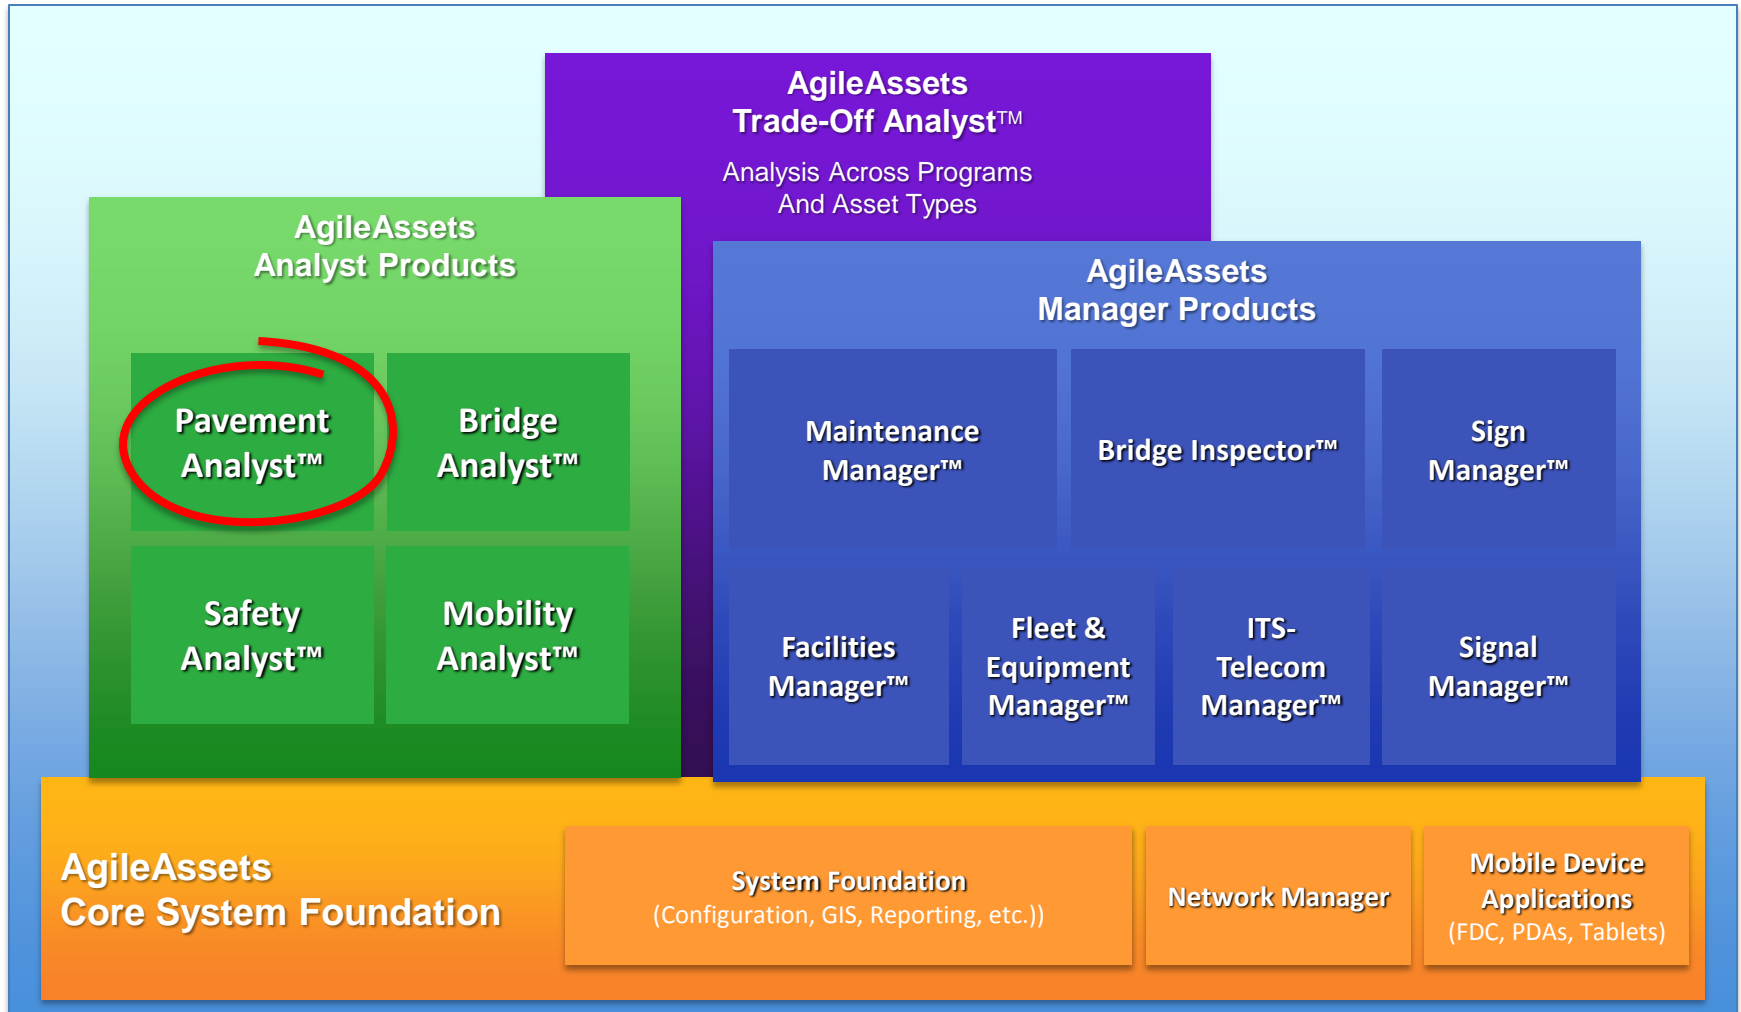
AgileAssets
Trade-Off Analyst™

Analysis Across Programs And Asset Types

AgileAssets
Analyst Products

Pavement Analyst™

Bridge Analyst™

Safety Analyst™

Mobility Analyst™

AgileAssets
Manager Products

Maintenance Manager™

Bridge Inspector™

Sign Manager™

Facilities Manager™

Fleet & Equipment Manager™

ITS-Telecom Manager™

Signal Manager™

AgileAssets
Core System Foundation

System Foundation
(Configuration, GIS, Reporting, etc.))

Network Manager

Mobile Device Applications
(FDC, PDAs, Tablets)